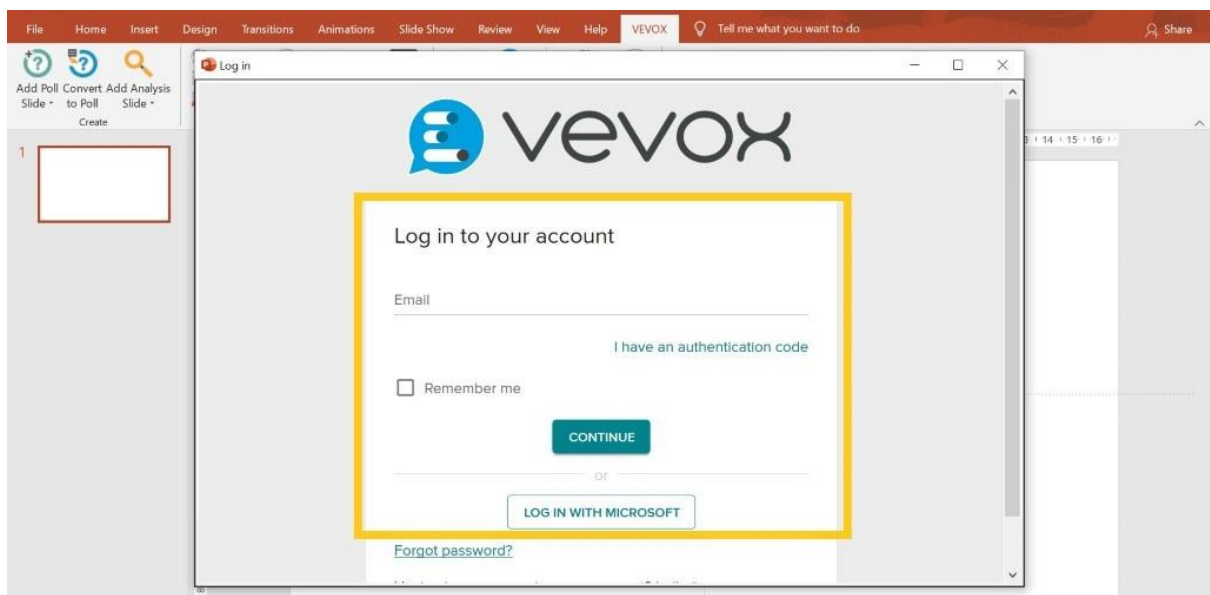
File Home Insert Design Transitions Animations Slide Show Review View Help VEVOX Tell me what you want to do Share

Add Poll Slide Convert to Poll Add Analysis Slide
Create

1

Log in

vevox

Log in to your account

Email

I have an authentication code

Remember me

CONTINUE

or

LOG IN WITH MICROSOFT

Forgot password?

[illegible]